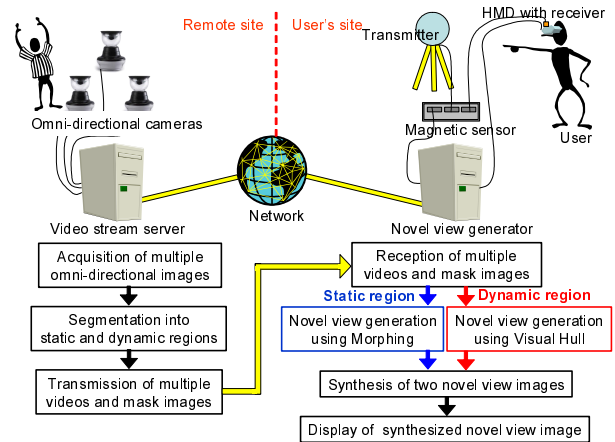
Remote site

User's site

Transmitter

HMD with receiver

Omni-directional cameras

Magnetic sensor

User

Video stream server

Network

Novel view generator

Acquisition of multiple omni-directional images

Segmentation into static and dynamic regions

Transmission of multiple videos and mask images

Reception of multiple videos and mask images

Static region

Dynamic region

Novel view generation using Morphing

Novel view generation using Visual Hull

Synthesis of two novel view images

Display of synthesized novel view image